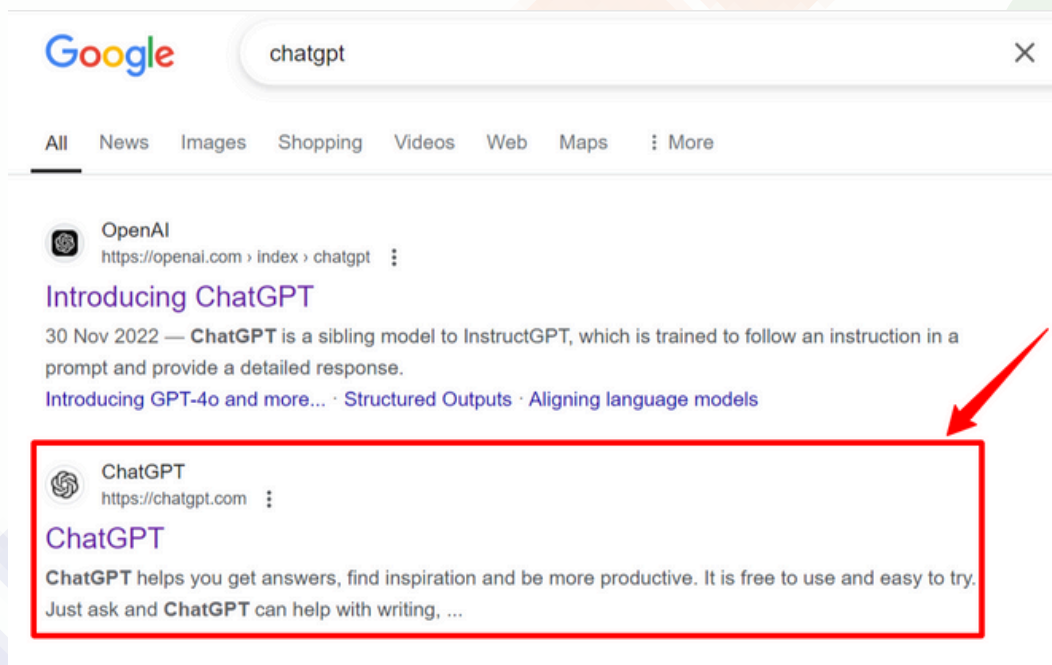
Google

chatgpt

All News Images Shopping Videos Web Maps ⋮ More

OpenAI
https://openai.com › index › chatgpt

Introducing ChatGPT

30 Nov 2022 — ChatGPT is a sibling model to InstructGPT, which is trained to follow an instruction in a prompt and provide a detailed response.

Introducing GPT-4o and more... · Structured Outputs · Aligning language models

ChatGPT
https://chatgpt.com

ChatGPT

ChatGPT helps you get answers, find inspiration and be more productive. It is free to use and easy to try. Just ask and ChatGPT can help with writing, ...